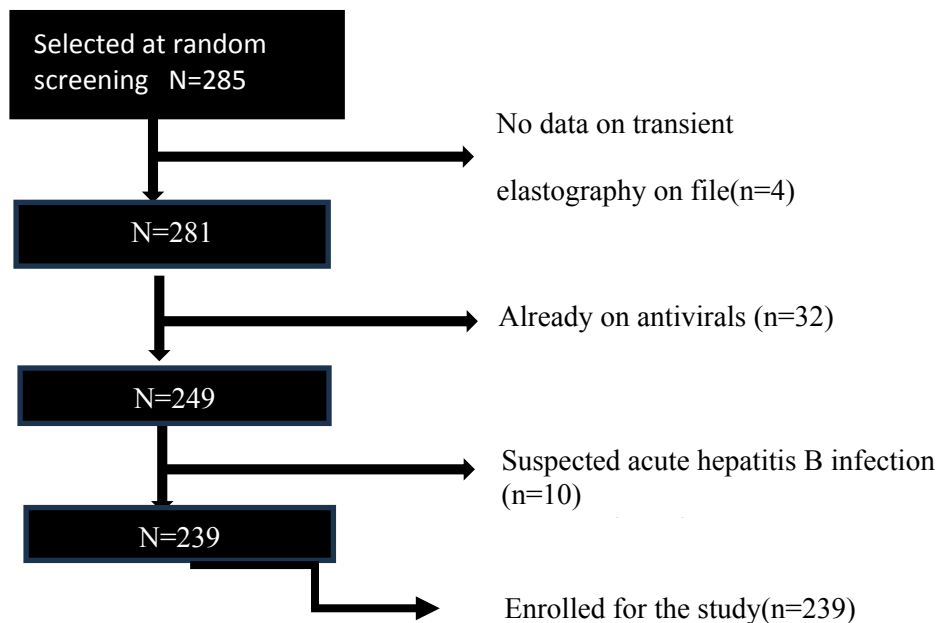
Selected at random screening N=285

No data on transient elastography on file(n=4)

N=281

Already on antivirals (n=32)

N=249

Suspected acute hepatitis B infection (n=10)

N=239

Enrolled for the study(n=239)